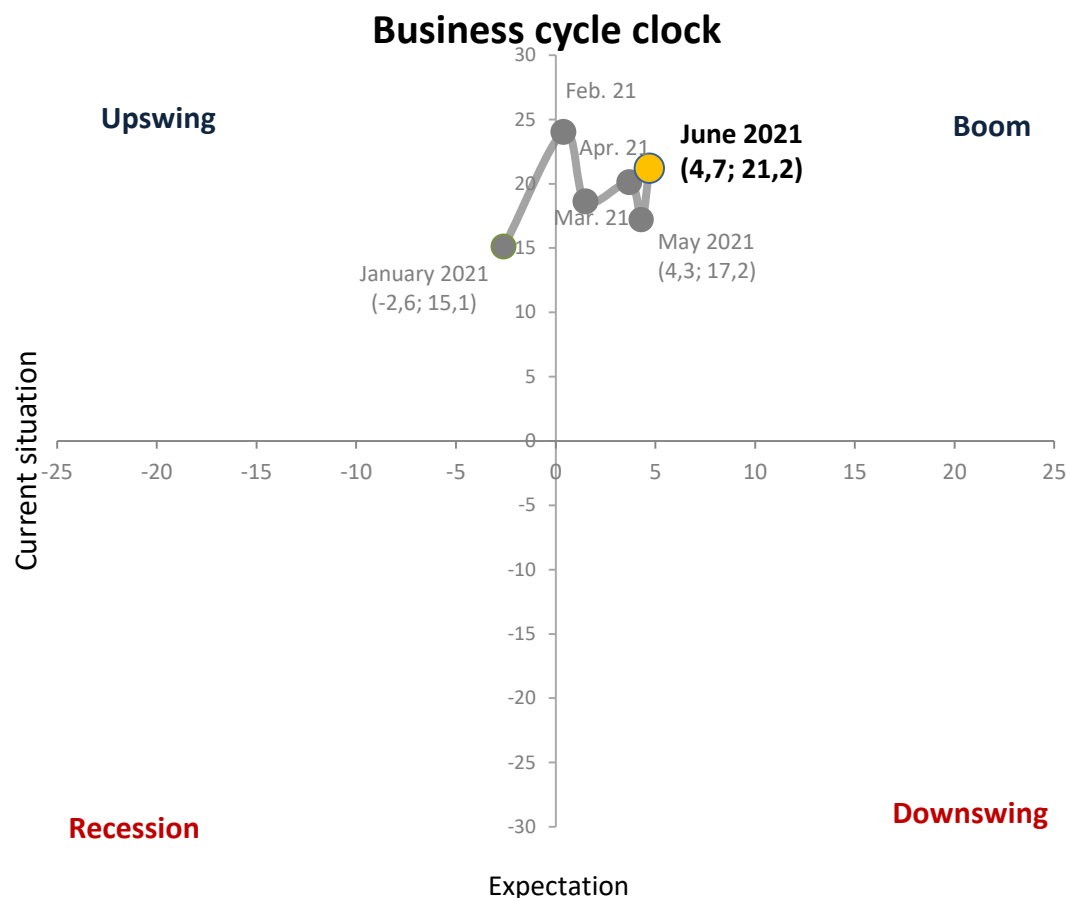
Business cycle clock

Upswing

Boom

Recession

Downswing

Feb. 21

Apr. 21

June 2021
(4,7; 21,2)

Mar. 21

May 2021
(4,3; 17,2)

January 2021
(-2,6; 15,1)

30
25
20
15
10
5
0
-5
-10
-15
-20
-25
-30

-25 -20 -15 -10 -5 0 5 10 15 20 25

Current situation

Expectation